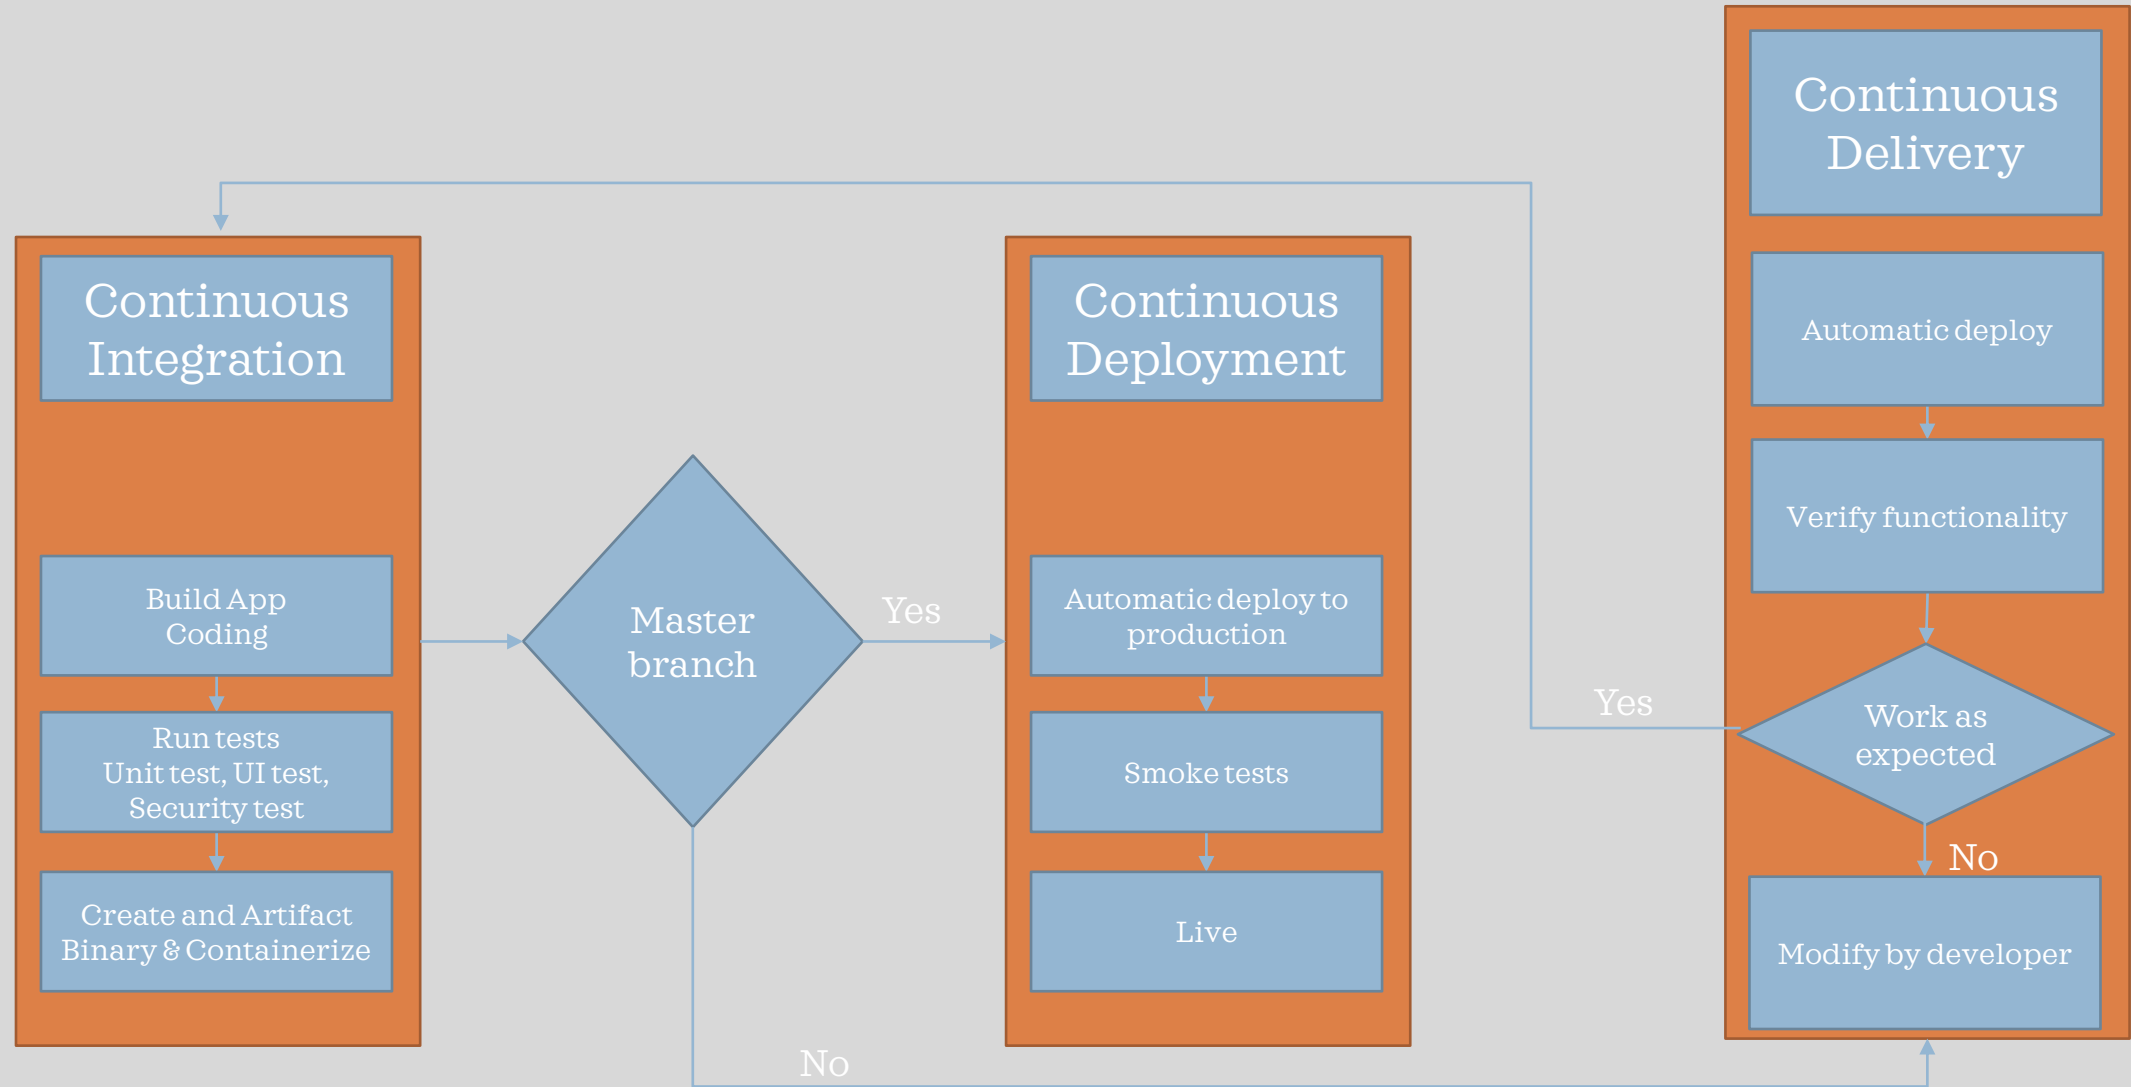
Continuous Delivery

Continuous Integration

Continuous Deployment

Automatic deploy

Verify functionality

Build App
Coding

Master branch

Yes

Automatic deploy to production

Yes

Work as expected

Run tests
Unit test, UI test, Security test

Smoke tests

No

Create and Artifact Binary & Containerize

Live

Modify by developer

No